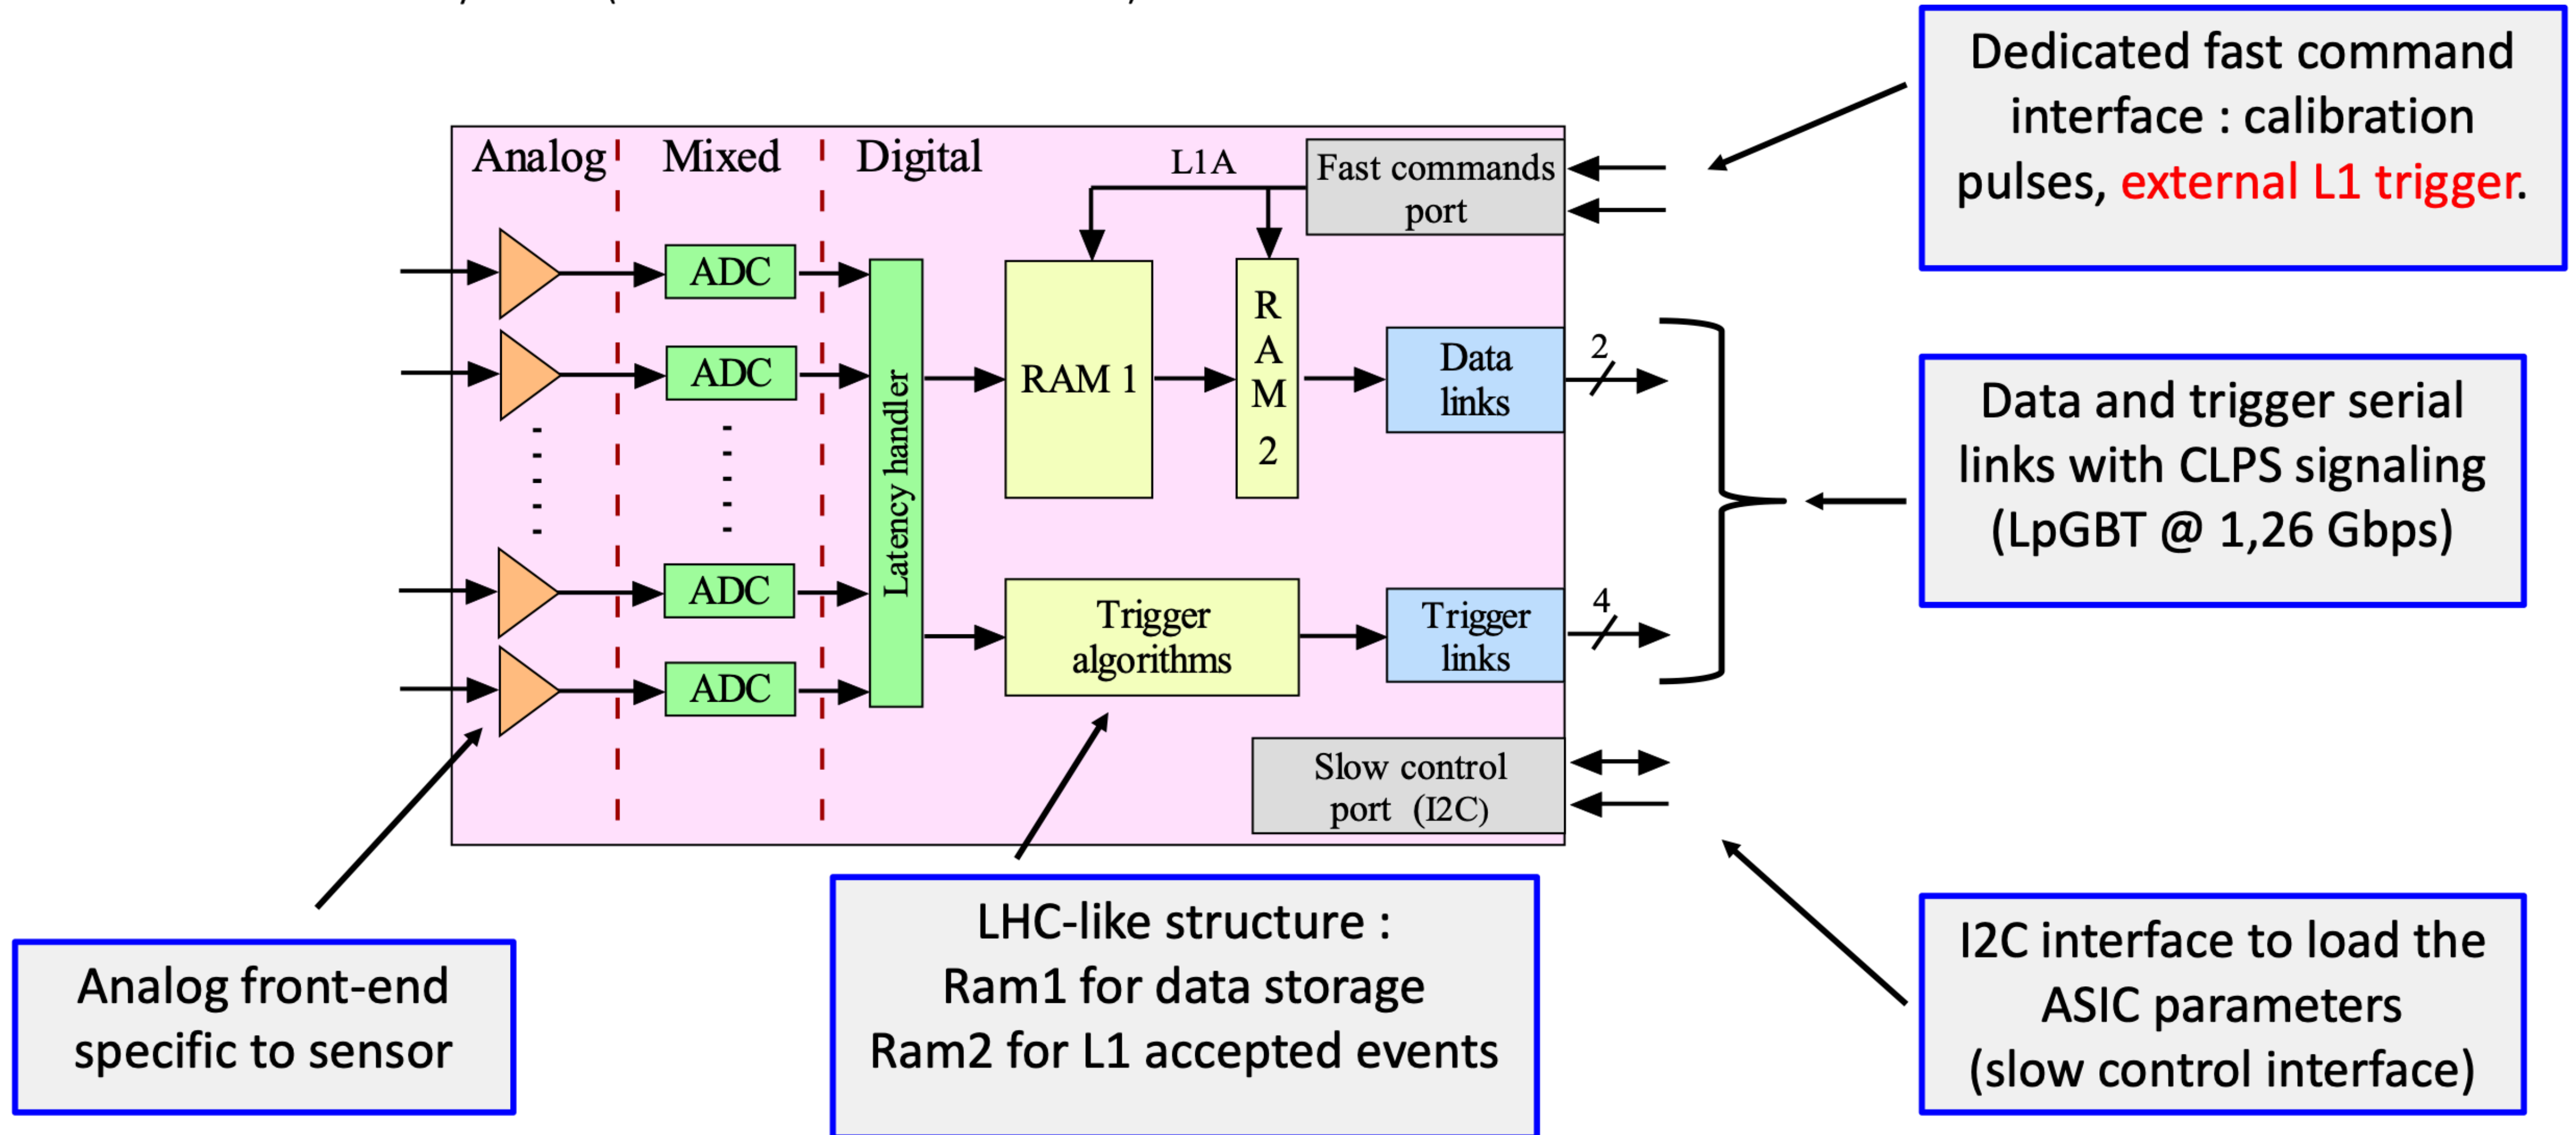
Dedicated fast command interface : calibration pulses, external L1 trigger.

Analog
Mixed
Digital
L1A
Fast commands port
ADC
ADC
ADC
ADC
Latency handler
RAM 1
R A M 2
Data links
2
Trigger algorithms
Trigger links
4
Slow control port (I2C)

Data and trigger serial links with CLPS signaling (LpGBT @ 1,26 Gbps)

Analog front-end specific to sensor

LHC-like structure :
Ram1 for data storage
Ram2 for L1 accepted events

I2C interface to load the ASIC parameters (slow control interface)